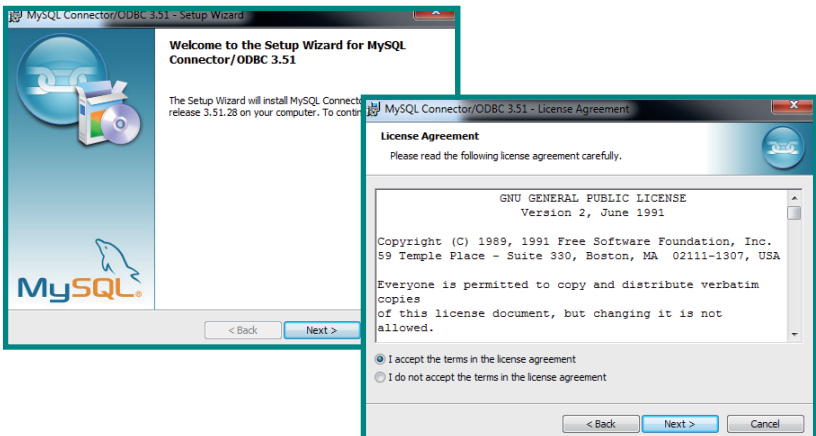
MySQL Connector/ODBC 3.51 - Setup Wizard

Welcome to the Setup Wizard for MySQL Connector/ODBC 3.51

The Setup Wizard will install MySQL Connecto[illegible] release 3.51.28 on your computer. To contin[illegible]

MySQL

< Back Next >

MySQL Connector/ODBC 3.51 - License Agreement

License Agreement

Please read the following license agreement carefully.

GNU GENERAL PUBLIC LICENSE
Version 2, June 1991

Copyright (C) 1989, 1991 Free Software Foundation, Inc.
59 Temple Place - Suite 330, Boston, MA 02111-1307, USA

Everyone is permitted to copy and distribute verbatim copies
of this license document, but changing it is not allowed.

I accept the terms in the license agreement

I do not accept the terms in the license agreement

< Back Next > Cancel